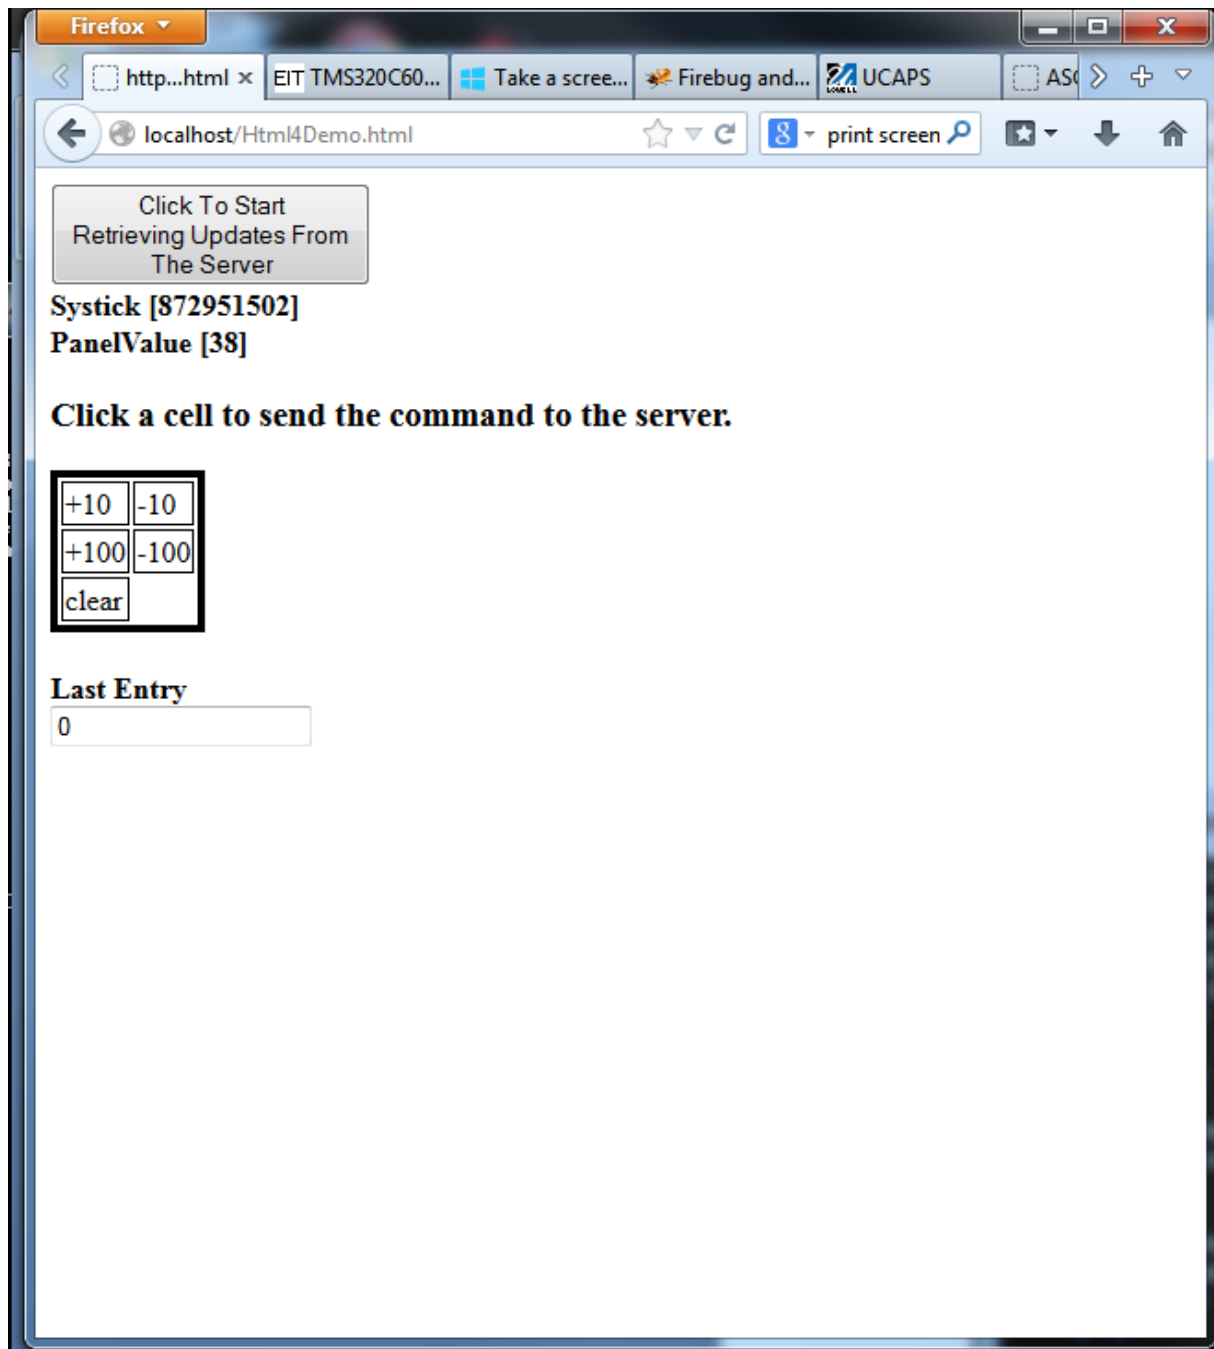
Firefox

http...html ×
EIT TMS320C60...
Take a scree...
Firebug and...
UCAPS
ASC

localhost/Html4Demo.html
print screen

Click To Start Retrieving Updates From The Server

Systick [872951502]
PanelValue [38]

Click a cell to send the command to the server.

| +10 | -10 |
|---|---|
| +100 | -100 |
| clear | |

Last Entry
0